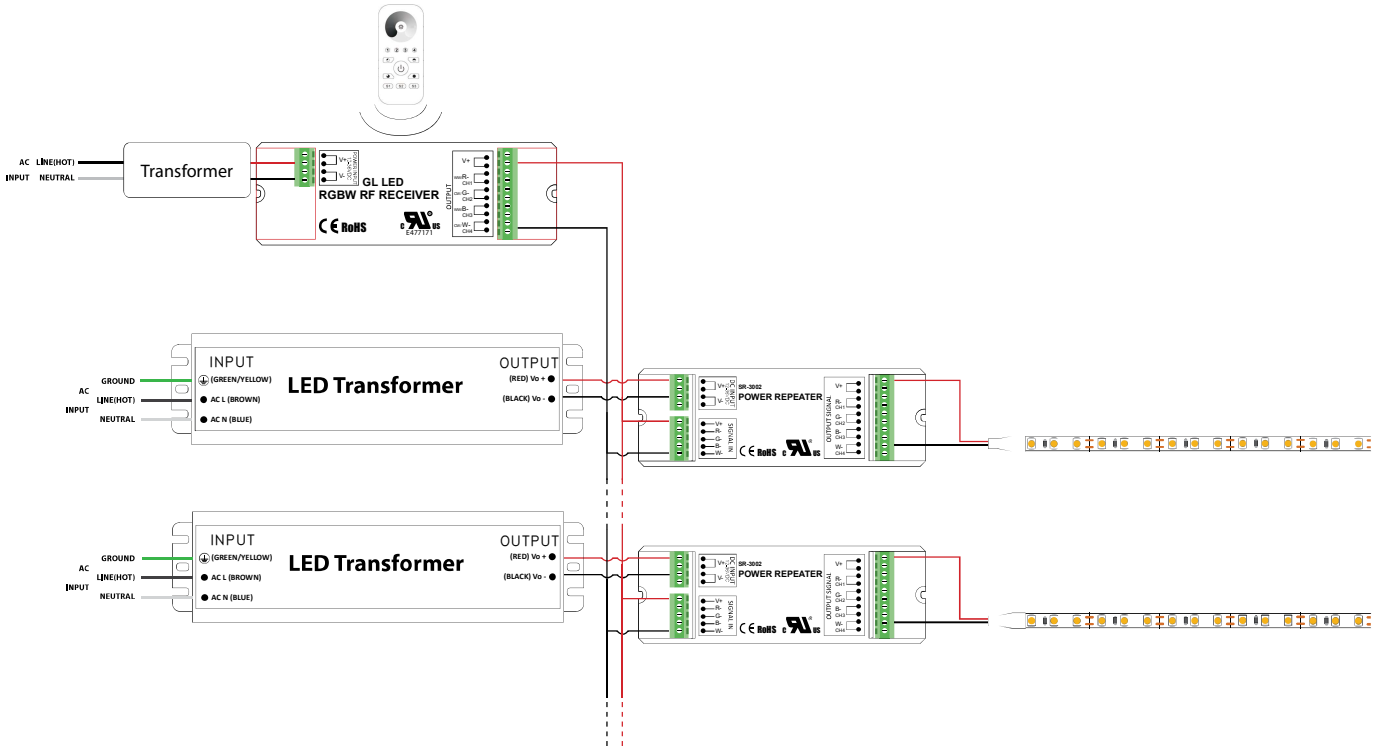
AC LINE(HOT)
INPUT NEUTRAL

Transformer

V+
V-
DC INPUT 12-24VDC

GL LED
RGBW RF RECEIVER

CE RoHS
c UL us
E477171

OUTPUT
V+
R- CH1
G- CH2
B- CH3
W- CH4

INPUT
GROUND
AC LINE(HOT)
INPUT NEUTRAL
(GREEN/YELLOW)
AC L (BROWN)
AC N (BLUE)
LED Transformer
OUTPUT
(RED) Vo +
(BLACK) Vo -

V+
V-
DC INPUT
SR-3002
POWER REPEATER
V+
R-
G-
B-
W-
SIGNAL IN
CE RoHS
c UL us
OUTPUT SIGNAL
V+
R- CH1
G- CH2
B- CH3
W- CH4

INPUT
GROUND
AC LINE(HOT)
INPUT NEUTRAL
(GREEN/YELLOW)
AC L (BROWN)
AC N (BLUE)
LED Transformer
OUTPUT
(RED) Vo +
(BLACK) Vo -

V+
V-
DC INPUT
SR-3002
POWER REPEATER
V+
R-
G-
B-
W-
SIGNAL IN
CE RoHS
c UL us
OUTPUT SIGNAL
V+
R- CH1
G- CH2
B- CH3
W- CH4